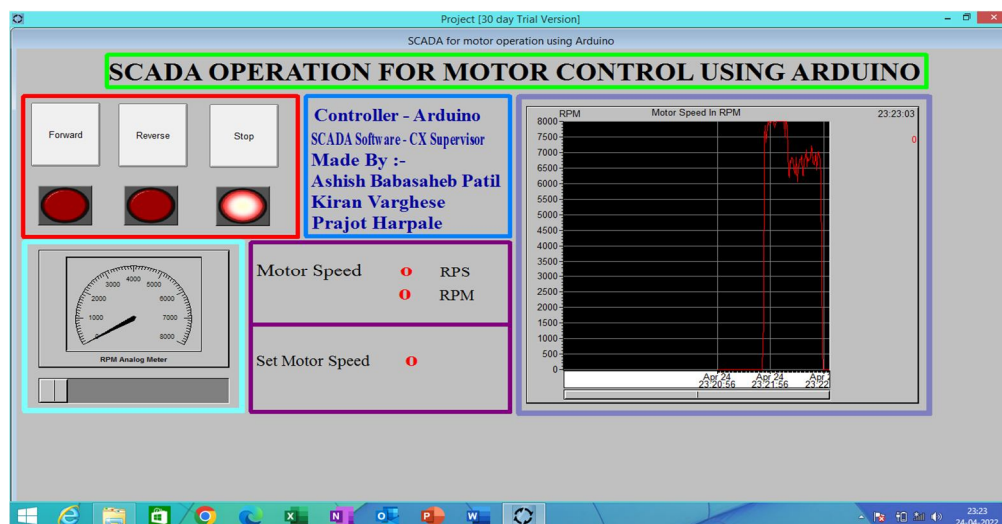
Project [30 day Trial Version]

SCADA for motor operation using Arduino

SCADA OPERATION FOR MOTOR CONTROL USING ARDUINO

Forward

Reverse

Stop

Controller - Arduino
SCADA Software - CX Supervisor
Made By :-
Ashish Babasaheb Patil
Kiran Varghese
Prajot Harpale

RPM
Motor Speed In RPM
23:23:03
0

8000
7500
7000
6500
6000
5500
5000
4500
4000
3500
3000
2500
2000
1500
1000
500
0

Apr 24
23:20:56
Apr 24
23:21:56
Apr
23:22

3000 4000 5000
2000 6000
1000 7000
8000
RPM Analog Meter

Motor Speed 0 RPS
0 RPM

Set Motor Speed 0

23:23
24-04-2023